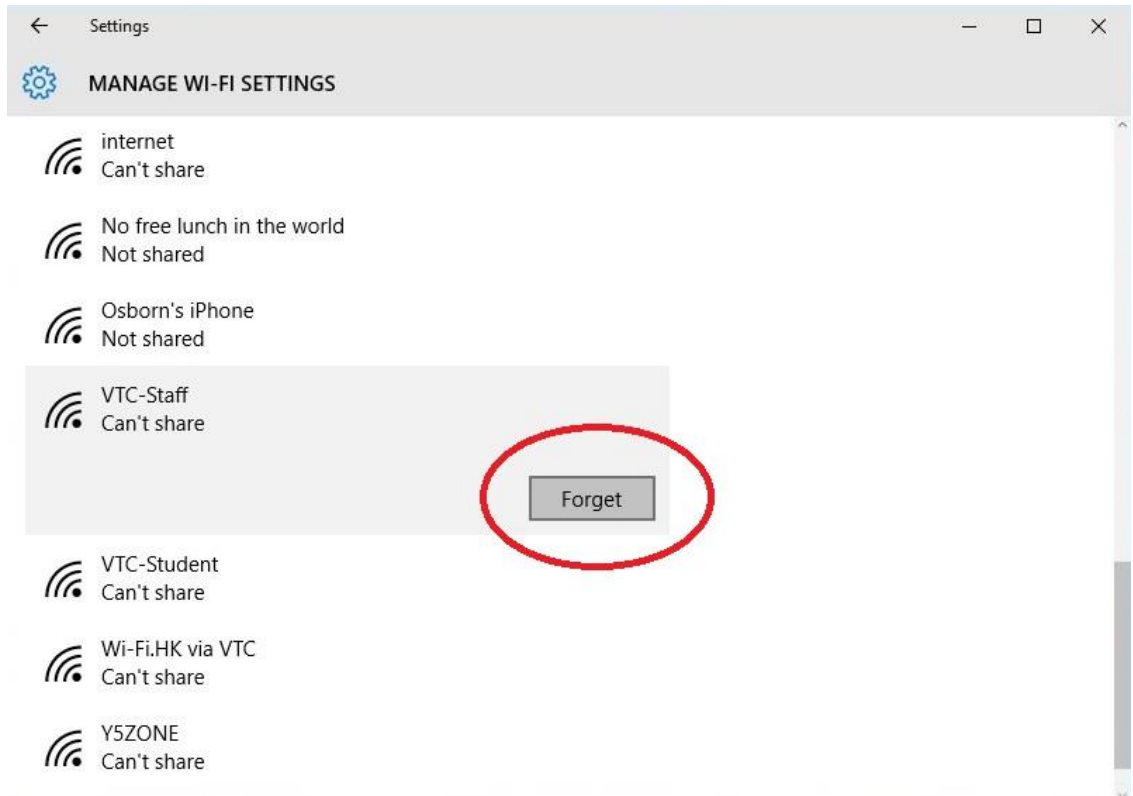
Settings

MANAGE WI-FI SETTINGS

internet
Can't share

No free lunch in the world
Not shared

Osborn's iPhone
Not shared

VTC-Staff
Can't share

Forget

VTC-Student
Can't share

Wi-Fi.HK via VTC
Can't share

Y5ZONE
Can't share